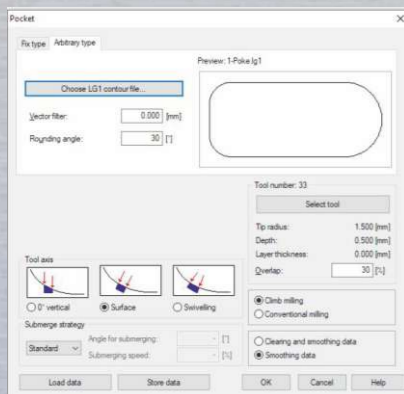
Pocket

Fix type | Arbitrary type

Preview: 1-Poke lg1

Choose LG1 contour file...

Vector filter: 0.000 [mm]

Rounding angle: 30 [°]

Tool number: 33

Select tool

Tip radius: 1.500 [mm]

Depth: 0.500 [mm]

Layer thickness: 0.000 [mm]

Overlap: 30 [%]

Tool axis

0° vertical | Surface | Swivelling

Climb milling

Conventional milling

Submerge strategy

Standard

Angle for submerging: [°]

Submerging speed: [%]

Clearing and smoothing data

Smoothing data

Load data | Store data | OK | Cancel | Help